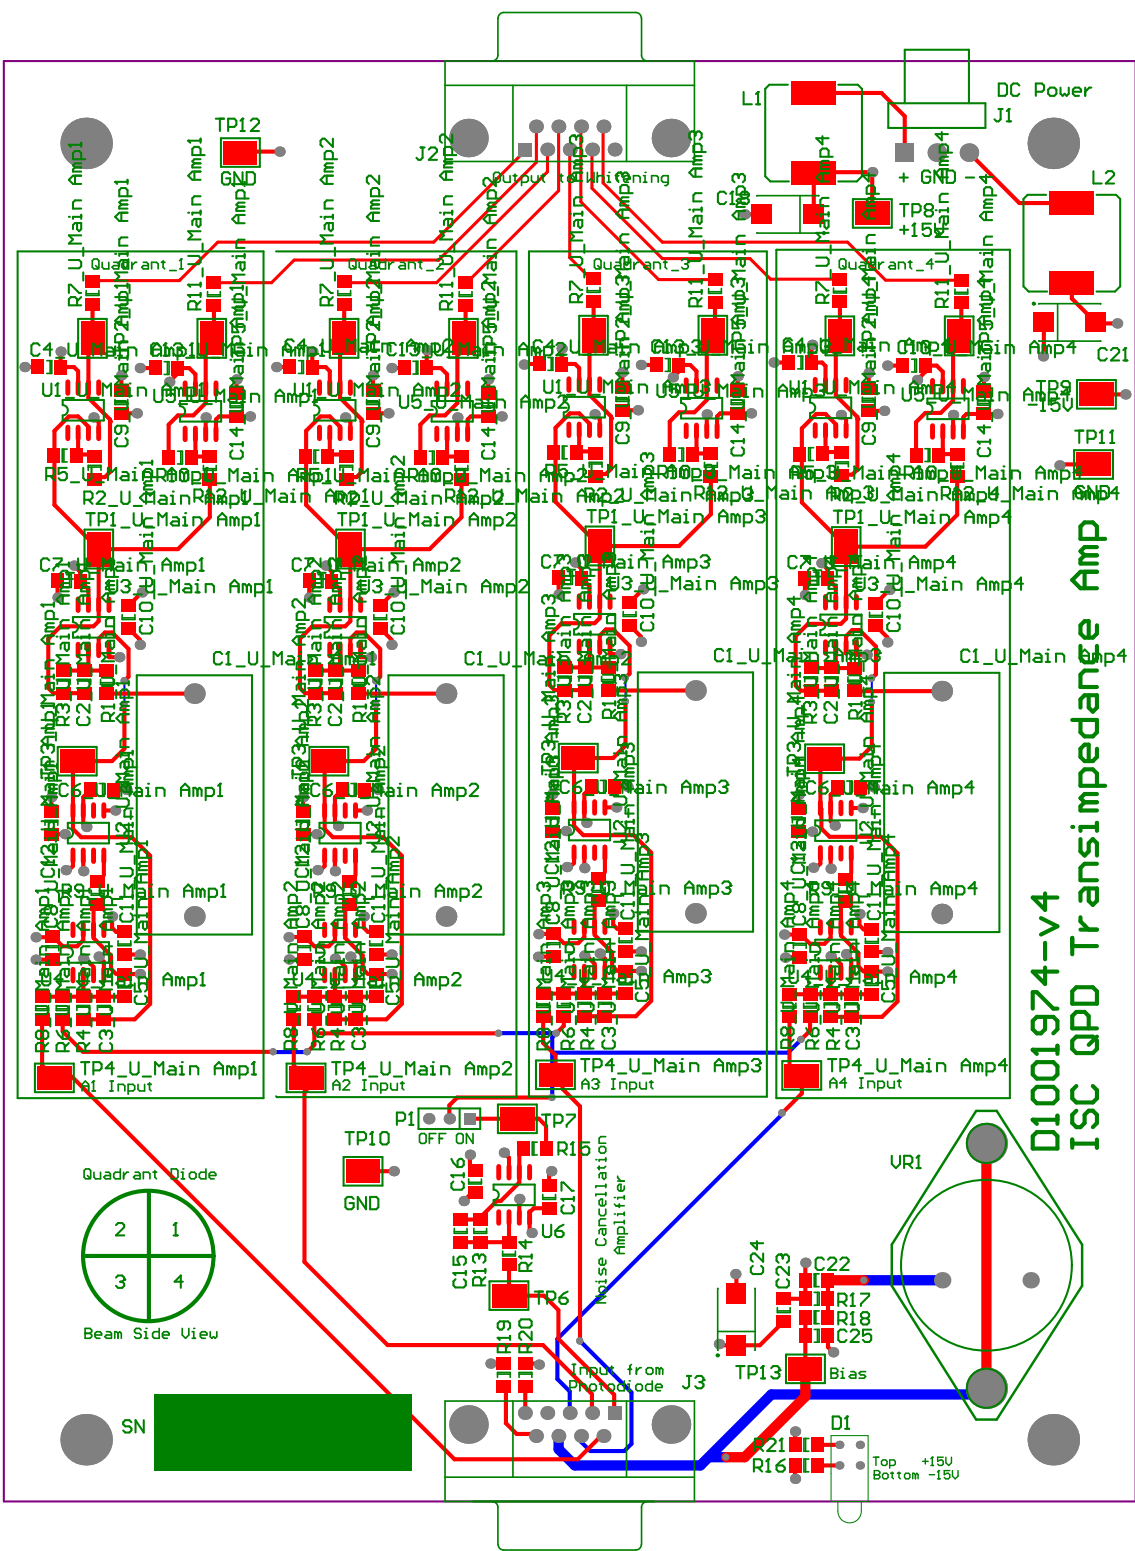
D1001974-v4
ISC QPD Transimpedance Amp

DC Power
J1
L1
L2
J2
Output to Whitening
TP12
GND
C18
C19
TP8
+15V
+ GND -
C21
TP9
-15V
TP11
GND

Quadrant_1
Quadrant_2
Quadrant_3
Quadrant_4

R7_U_Main Amp1
R11_U_Main Amp1
C4_U_Main Amp1
C13_U_Main Amp1
U1_U_Main Amp1
U5_U_Main Amp1
C9
C14
R5_U_Main Amp1
R10_U_Main Amp1
R2_U_Main Amp1
R12_U_Main Amp1
TP1_U_Main Amp1
C7_U_Main Amp1
U3_U_Main Amp1
C10
C1_U_Main Amp1
C6_U_Main Amp1
C11_U_Main Amp1
Amp1
TP4_U_Main Amp1
A1 Input

R7_U_Main Amp2
R11_U_Main Amp2
C4_U_Main Amp2
C13_U_Main Amp2
U1_U_Main Amp2
U5_U_Main Amp2
R5_U_Main Amp2
R10_U_Main Amp2
R2_U_Main Amp2
R12_U_Main Amp2
TP1_U_Main Amp2
C7_U_Main Amp2
U3_U_Main Amp2
C1_U_Main Amp2
C6_U_Main Amp2
C11_U_Main Amp2
Amp2
TP4_U_Main Amp2
A2 Input

R7_U_Main Amp3
R11_U_Main Amp3
C4_U_Main Amp3
C13_U_Main Amp3
U1_U_Main Amp3
U5_U_Main Amp3
R5_U_Main Amp3
R10_U_Main Amp3
R2_U_Main Amp3
R12_U_Main Amp3
TP1_U_Main Amp3
C7_U_Main Amp3
U3_U_Main Amp3
C1_U_Main Amp3
C6_U_Main Amp3
C11_U_Main Amp3
Amp3
TP4_U_Main Amp3
A3 Input

R7_U_Main Amp4
R11_U_Main Amp4
C4_U_Main Amp4
C13_U_Main Amp4
U1_U_Main Amp4
U5_U_Main Amp4
R5_U_Main Amp4
R10_U_Main Amp4
R2_U_Main Amp4
R12_U_Main Amp4
TP1_U_Main Amp4
C7_U_Main Amp4
U3_U_Main Amp4
C1_U_Main Amp4
C6_U_Main Amp4
C11_U_Main Amp4
Amp4
TP4_U_Main Amp4
A4 Input

P1
OFF ON
TP7
R15
TP10
GND
C16
C17
U6
C15
R13
R14
TP6
Noise Cancellation Amplifier
VR1
C24
C23
C22
R17
R18
C25
TP13
Bias
R19
R20
Input from Photodiode
J3
D1
R21
R16
Top +15V
Bottom -15V
Quadrant Diode
2
1
3
4
Beam Side View
SN